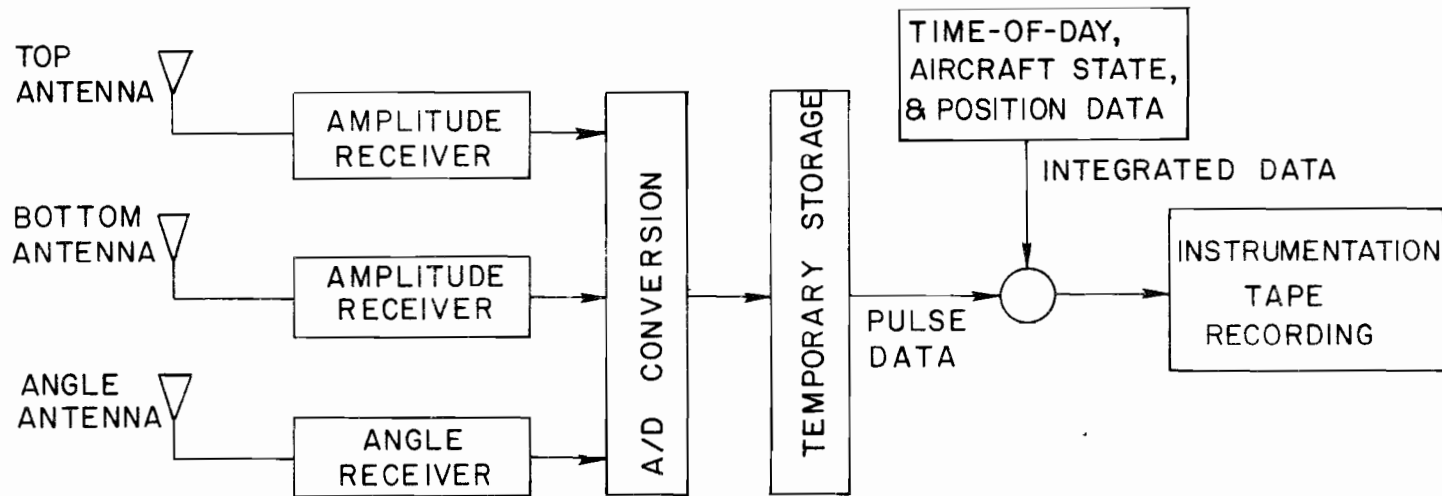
TOP ANTENNA

AMPLITUDE RECEIVER

BOTTOM ANTENNA

AMPLITUDE RECEIVER

ANGLE ANTENNA

ANGLE RECEIVER

A/D CONVERSION

TEMPORARY STORAGE

TIME-OF-DAY, AIRCRAFT STATE, & POSITION DATA

INTEGRATED DATA

PULSE DATA

INSTRUMENTATION TAPE RECORDING